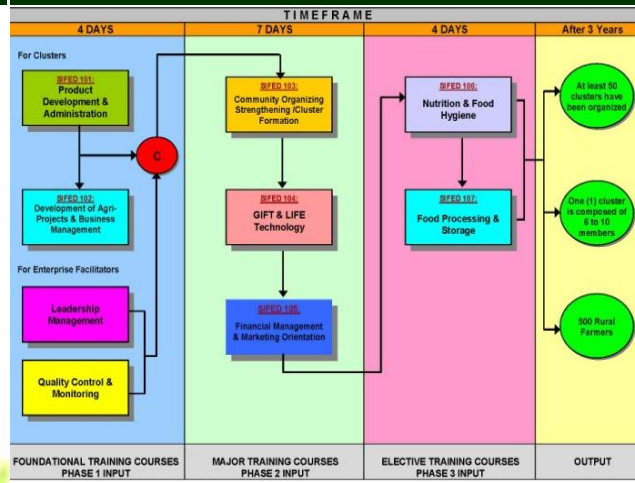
TIMEFRAME

| 4 DAYS | 7 DAYS | 4 DAYS | After 3 Years |
|---|---|---|---|

For Clusters

SIFED 101: Product Development & Administration

SIFED 102: Development of Agri-Projects & Business Management

C

For Enterprise Facilitators

Leadership Management

Quality Control & Monitoring

SIFED 103: Community Organizing Strengthening /Cluster Formation

SIFED 104: GIFT & LIFE Technology

SIFED 105: Financial Management & Marketing Orientation

SIFED 106: Nutrition & Food Hygiene

SIFED 107: Food Processing & Storage

At least 50 clusters have been organized

One (1) cluster is composed of 6 to 10 members

500 Rural Farmers

| FOUNDATIONAL TRAINING COURSES PHASE 1 INPUT | MAJOR TRAINING COURSES PHASE 2 INPUT | ELECTIVE TRAINING COURSES PHASE 3 INPUT | OUTPUT |
|---|---|---|---|